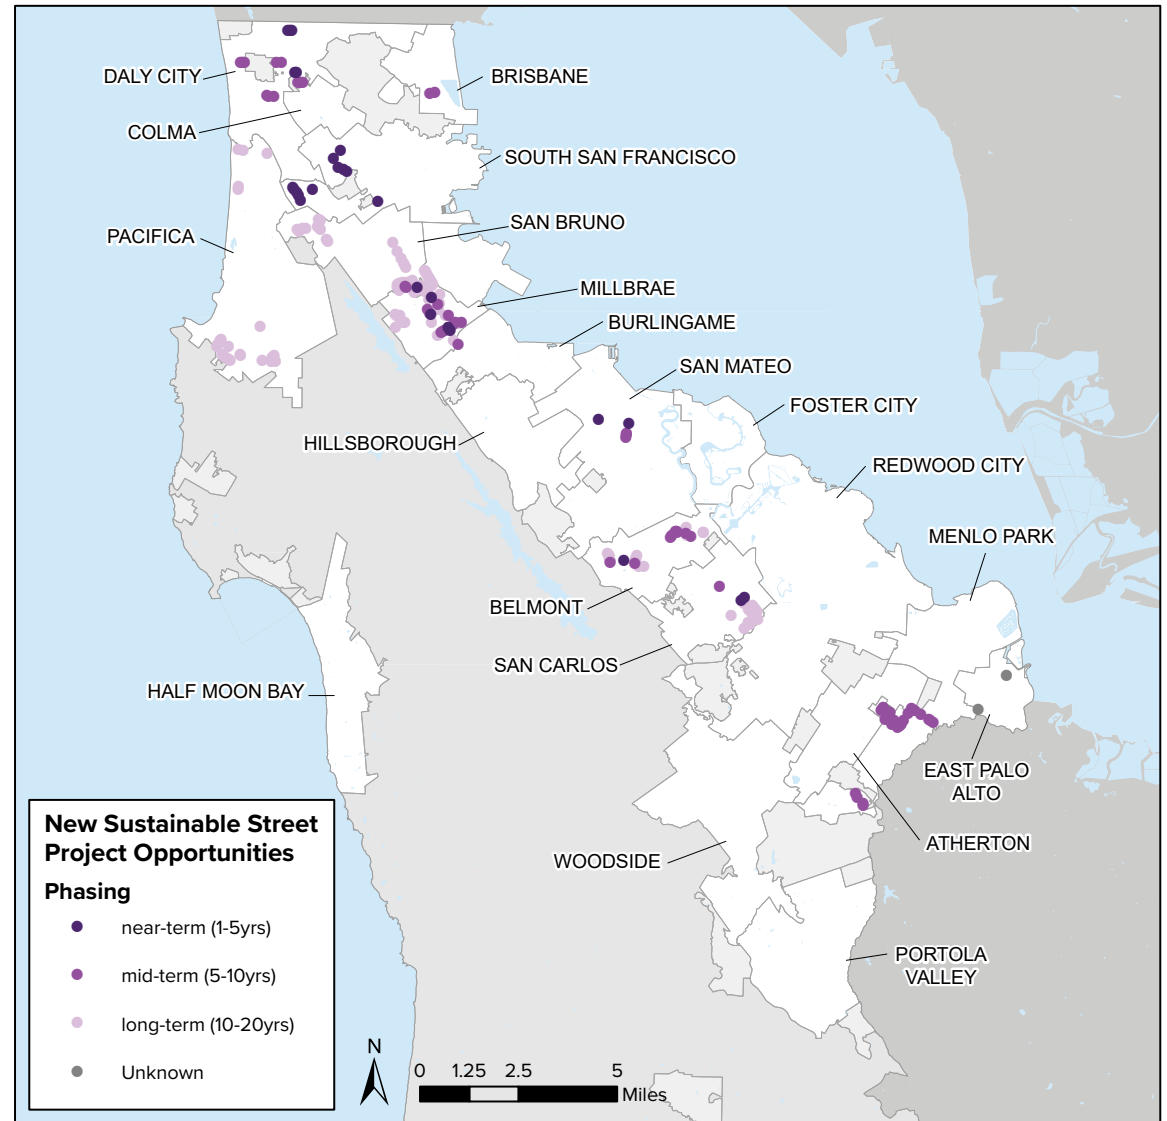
DALY CITY
BRISBANE
COLMA
SOUTH SAN FRANCISCO
SAN BRUNO
PACIFICA
MILLBRAE
BURLINGAME
SAN MATEO
FOSTER CITY
HILLSBOROUGH
REDWOOD CITY
MENLO PARK
BELMONT
SAN CARLOS
HALF MOON BAY
EAST PALO ALTO
ATHERTON
WOODSIDE
PORTOLA VALLEY

New Sustainable Street Project Opportunities
Phasing
near-term (1-5yrs)
mid-term (5-10yrs)
long-term (10-20yrs)
Unknown

N
0 1.25 2.5 5 Miles